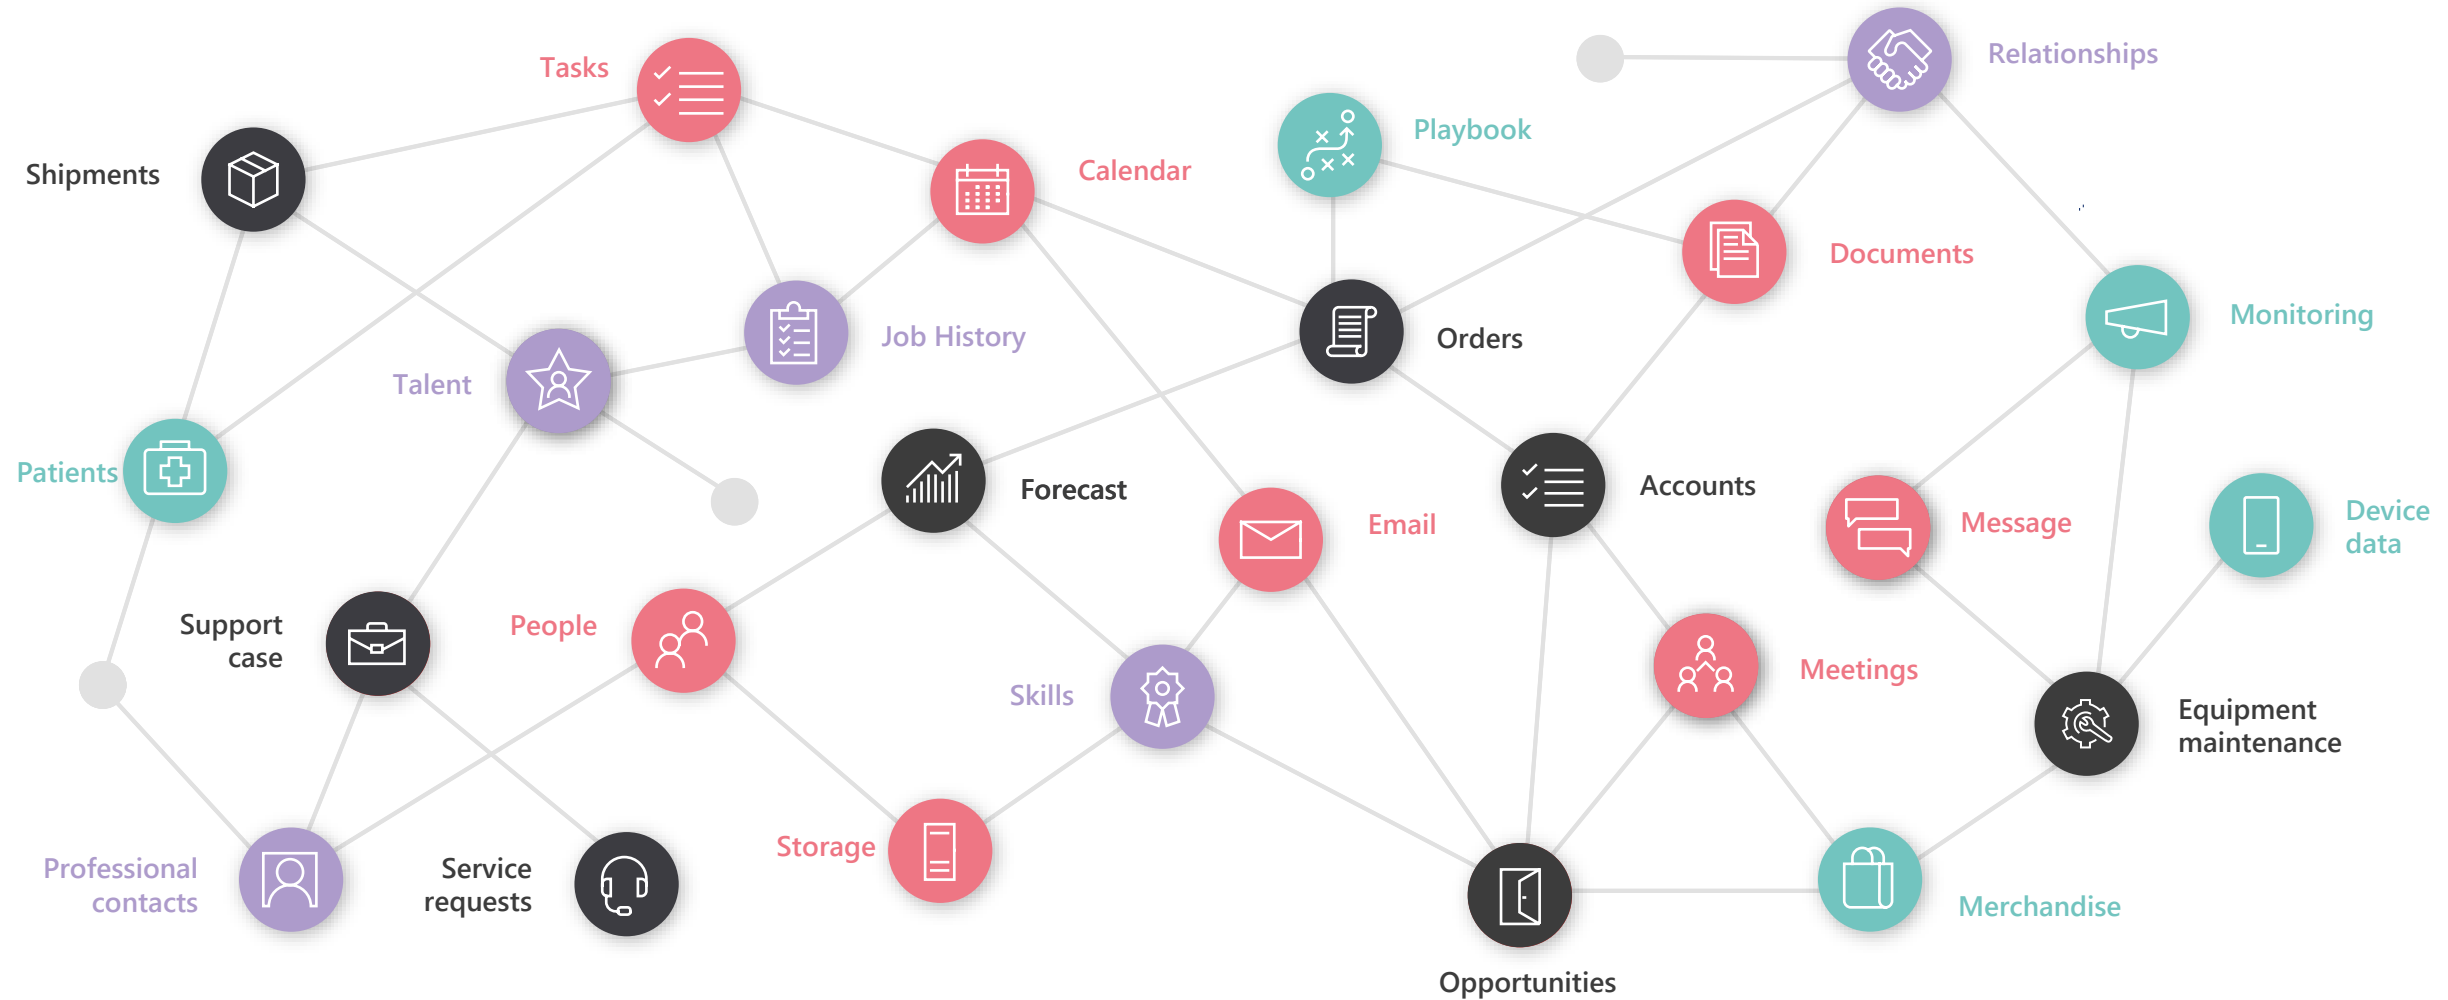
Tasks

Relationships

Shipments

Playbook

Calendar

Documents

Monitoring

Job History

Orders

Talent

Patients

Forecast

Accounts

Email

Message

Device data

Support case

People

Skills

Meetings

Equipment maintenance

Professional contacts

Service requests

Storage

Merchandise

Opportunities